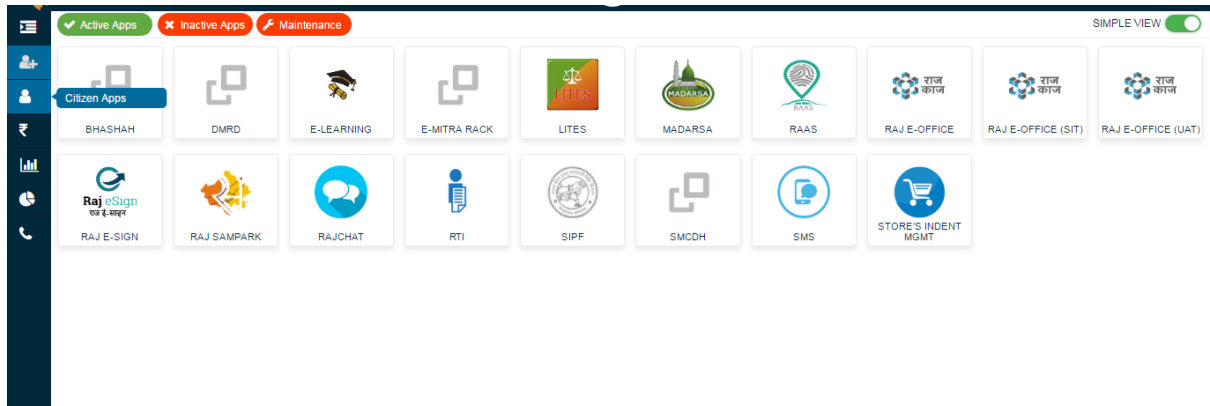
Active Apps
Inactive Apps
Maintenance
SIMPLE VIEW

Citizen Apps

BHASHAH
DMRD
E-LEARNING
E-MITRA RACK
LITES
LITES
MADARSA
MADARSA
RAAS
RAAS
राज काज
RAJ E-OFFICE
राज काज
RAJ E-OFFICE (SIT)
राज काज
RAJ E-OFFICE (UAT)

Raj eSign
राज ई-साइन
RAJ E-SIGN
RAJ SAMPARK
RAJCHAT
RTI
SIPF
SMCDH
SMS
STORE'S INDENT MGMT